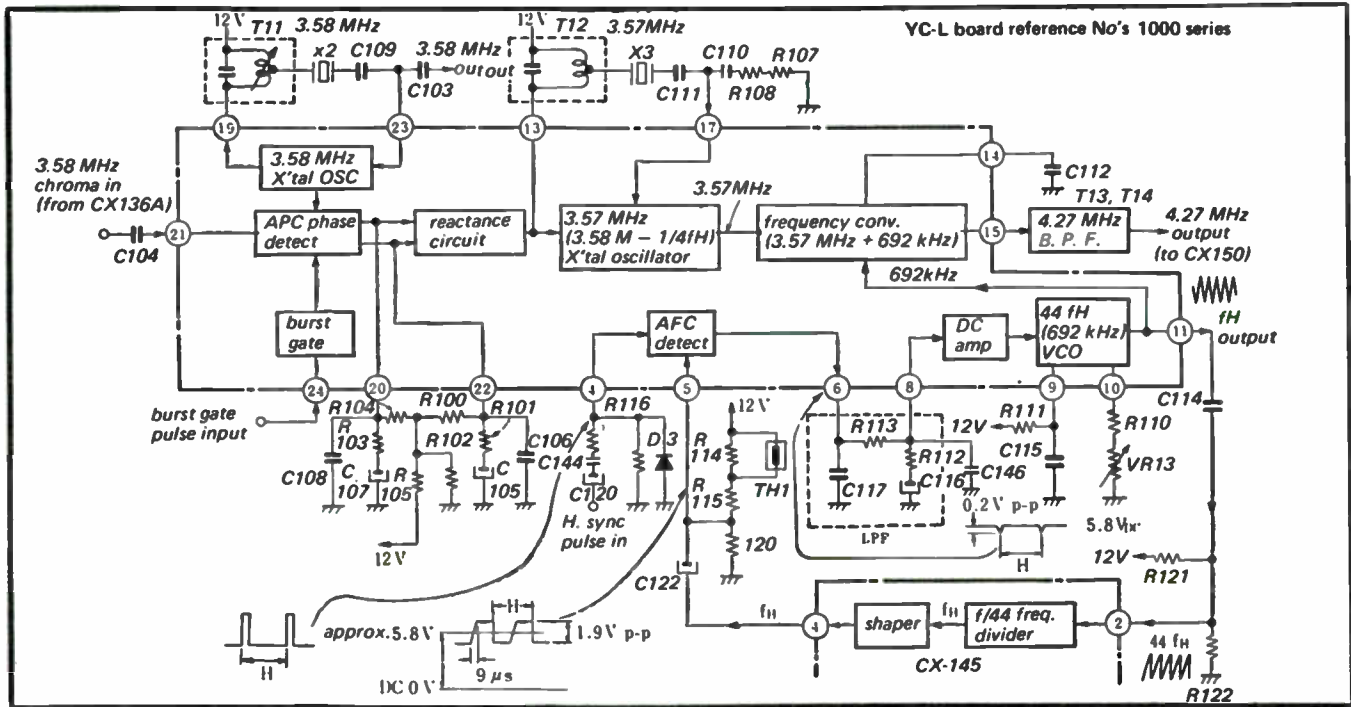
YC-L board reference No's 1000 series

12V T11 3.58 MHz x2 C109 3.58 MHz out C103

12V T12 3.57MHz X3 C110 R107 C111 R108

19 23 13 17 14

3.58 MHz chroma in (from CX136A)

3.58 MHz X'tal OSC

C112

T13, T14

APC phase detect

reactance circuit

3.57 MHz (3.58 M – 1/4fH) X'tal oscillator

3.57MHz

frequency conv. (3.57 MHz + 692 kHz)

15

4.27 MHz B. P. F.

4.27 MHz output (to CX150)

C104 21

692kHz

burst gate

AFC detect

DC amp

44 fH (692 kHz) VCO

11

fH output

24 20 22 4 5 6 8 9 10

C114

burst gate pulse input

R104 R100 R101 R116

R 103 C108 C 107 R 105 R102 C 105 C106 C144 C120 D3

12V

R 114 R 115 120 TH1

R113 R112 C117 C116 C146

12V R111 C115 R110 VR13

LPF

0.2V p-p 5.8V

H

12V R121

C122

H. sync pulse in

approx. 5.8V

H

1.9V p-p

9 μs

DC 0V

fH

4

shaper

fH

f/44 freq. divider

2

44 fH

CX-145

R122